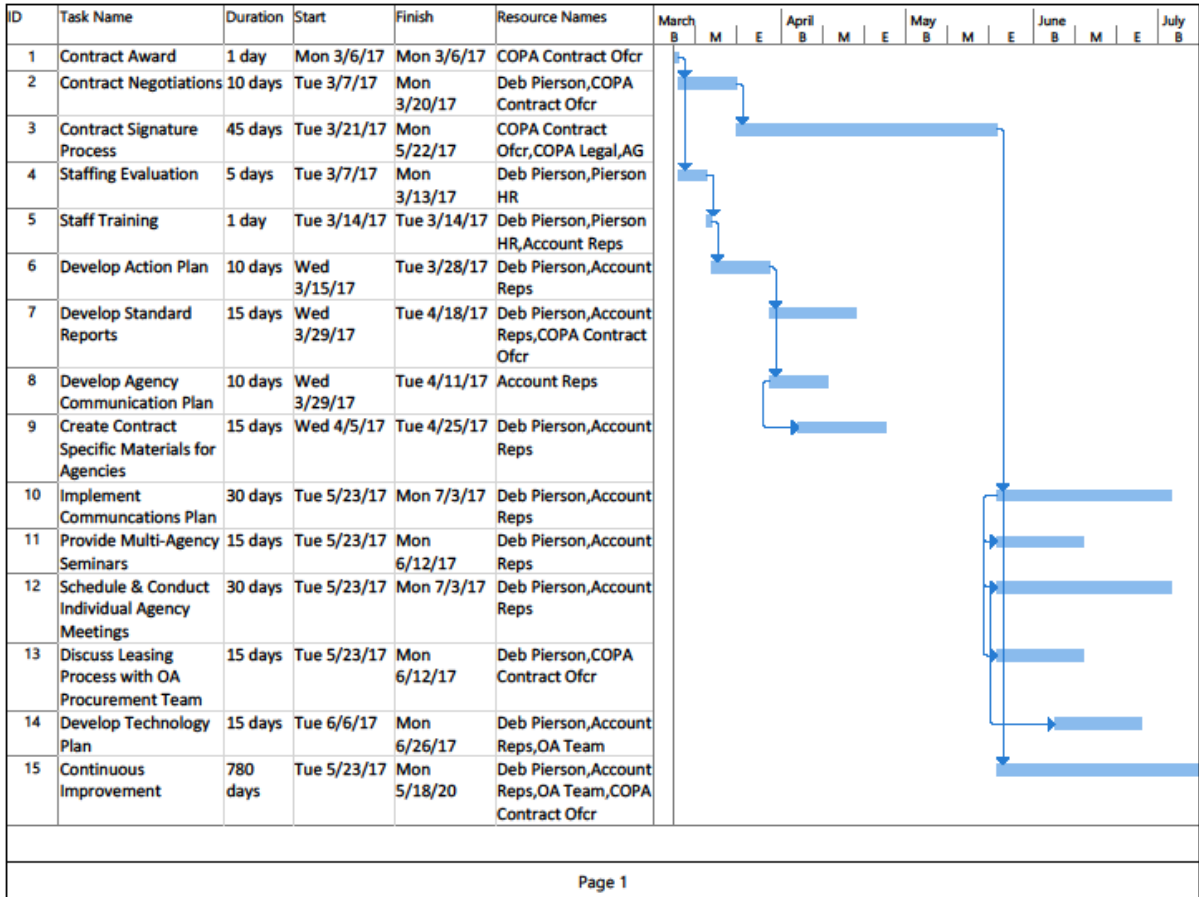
| ID | Task Name | Duration | Start | Finish | Resource Names |
|---|---|---|---|---|---|
| 1 | Contract Award | 1 day | Mon 3/6/17 | Mon 3/6/17 | COPA Contract Ofcr |
| 2 | Contract Negotiations | 10 days | Tue 3/7/17 | Mon 3/20/17 | Deb Pierson,COPA Contract Ofcr |
| 3 | Contract Signature Process | 45 days | Tue 3/21/17 | Mon 5/22/17 | COPA Contract Ofcr,COPA Legal,AG |
| 4 | Staffing Evaluation | 5 days | Tue 3/7/17 | Mon 3/13/17 | Deb Pierson,Pierson HR |
| 5 | Staff Training | 1 day | Tue 3/14/17 | Tue 3/14/17 | Deb Pierson,Pierson HR,Account Reps |
| 6 | Develop Action Plan | 10 days | Wed 3/15/17 | Tue 3/28/17 | Deb Pierson,Account Reps |
| 7 | Develop Standard Reports | 15 days | Wed 3/29/17 | Tue 4/18/17 | Deb Pierson,Account Reps,COPA Contract Ofcr |
| 8 | Develop Agency Communication Plan | 10 days | Wed 3/29/17 | Tue 4/11/17 | Account Reps |
| 9 | Create Contract Specific Materials for Agencies | 15 days | Wed 4/5/17 | Tue 4/25/17 | Deb Pierson,Account Reps |
| 10 | Implement Communcations Plan | 30 days | Tue 5/23/17 | Mon 7/3/17 | Deb Pierson,Account Reps |
| 11 | Provide Multi-Agency Seminars | 15 days | Tue 5/23/17 | Mon 6/12/17 | Deb Pierson,Account Reps |
| 12 | Schedule & Conduct Individual Agency Meetings | 30 days | Tue 5/23/17 | Mon 7/3/17 | Deb Pierson,Account Reps |
| 13 | Discuss Leasing Process with OA Procurement Team | 15 days | Tue 5/23/17 | Mon 6/12/17 | Deb Pierson,COPA Contract Ofcr |
| 14 | Develop Technology Plan | 15 days | Tue 6/6/17 | Mon 6/26/17 | Deb Pierson,Account Reps,OA Team |
| 15 | Continuous Improvement | 780 days | Tue 5/23/17 | Mon 5/18/20 | Deb Pierson,Account Reps,OA Team,COPA Contract Ofcr |

March B M E April B M E May B M E June B M E July B

Page 1